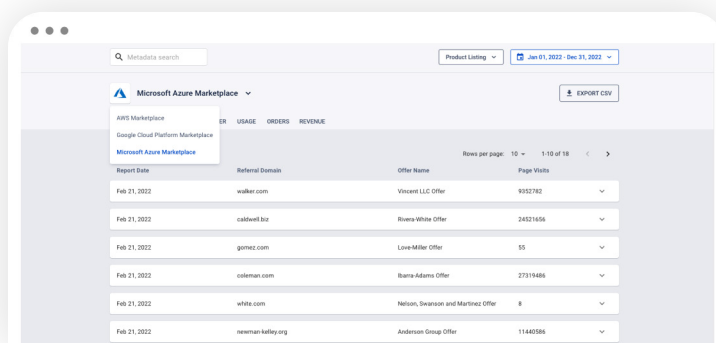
Metadata search

Product Listing

Jan 01, 2022 - Dec 31, 2022

Microsoft Azure Marketplace

EXPORT CSV

AWS Marketplace

Google Cloud Platform Marketplace

Microsoft Azure Marketplace

ER USAGE ORDERS REVENUE

Rows per page: 10 1-10 of 18

| Report Date | Referral Domain | Offer Name | Page Visits |
|---|---|---|---|
| Feb 21, 2022 | walker.com | Vincent LLC Offer | 9352782 |
| Feb 21, 2022 | caldwell.biz | Rivera-White Offer | 24521656 |
| Feb 21, 2022 | gomez.com | Love-Miller Offer | 55 |
| Feb 21, 2022 | coleman.com | Ibarra-Adams Offer | 27319486 |
| Feb 21, 2022 | white.com | Nelson, Swanson and Martinez Offer | 8 |
| Feb 21, 2022 | newman-kelley.org | Anderson Group Offer | 11440586 |